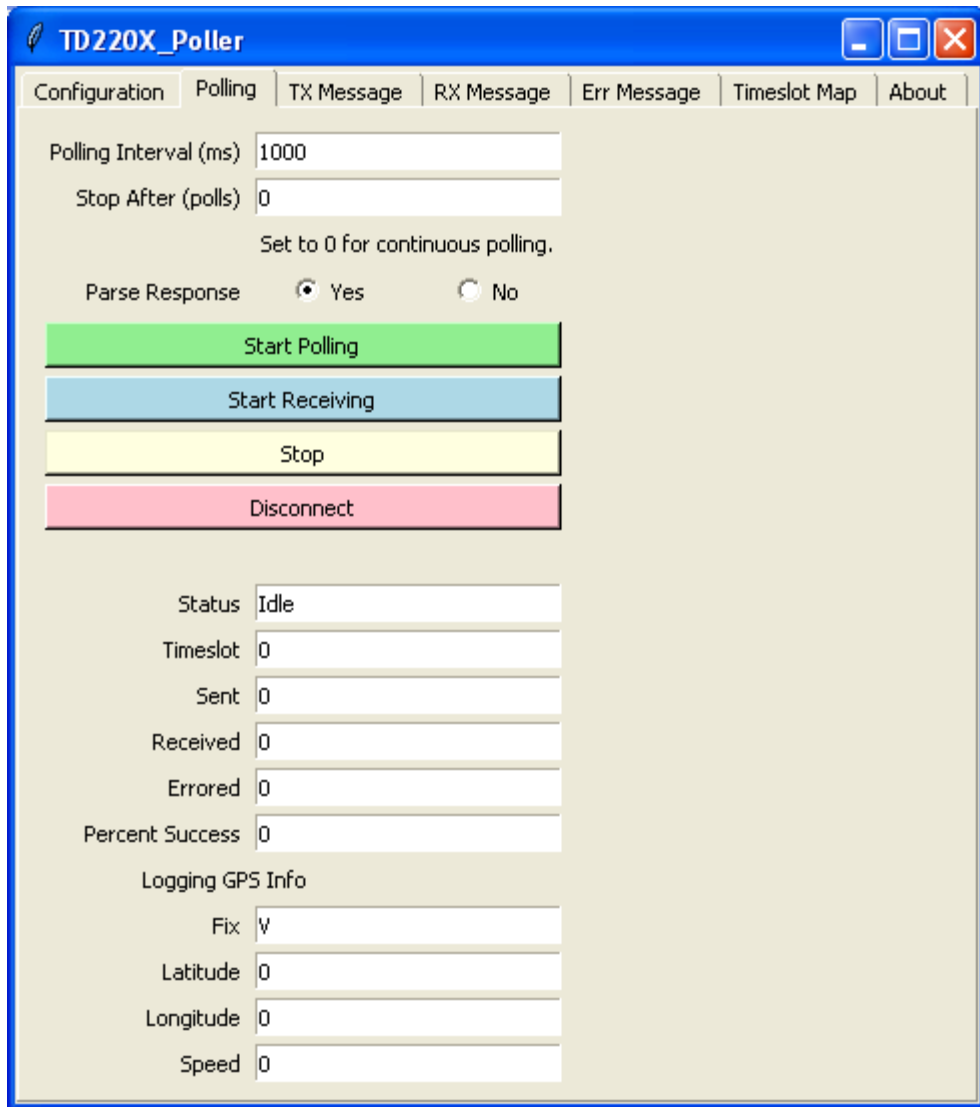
TD220X_Poller

Configuration | Polling | TX Message | RX Message | Err Message | Timeslot Map | About

Polling Interval (ms) 1000
Stop After (polls) 0
Set to 0 for continuous polling.
Parse Response Yes No

Start Polling
Start Receiving
Stop
Disconnect

Status Idle
Timeslot 0
Sent 0
Received 0
Errored 0
Percent Success 0
Logging GPS Info
Fix V
Latitude 0
Longitude 0
Speed 0